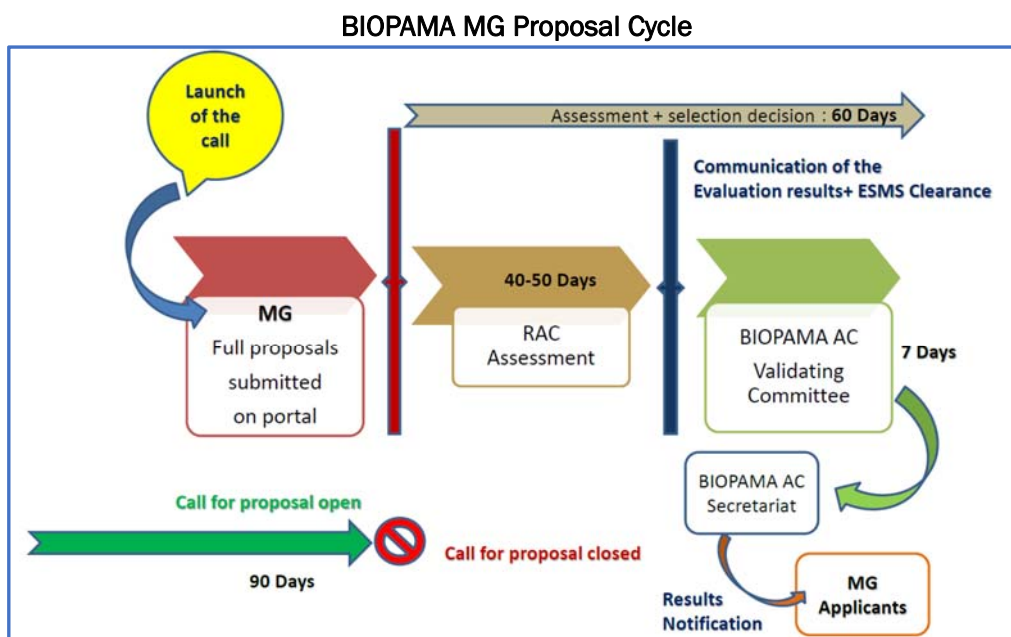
BIOPAMA MG Proposal Cycle

Launch of the call

Assessment + selection decision : 60 Days

Communication of the Evaluation results+ ESMS Clearance

MG
Full proposals submitted on portal

40-50 Days

RAC Assessment

BIOPAMA AC Validating Committee

7 Days

BIOPAMA AC Secretariat

Call for proposal open

90 Days

Call for proposal closed

Results Notification

MG Applicants